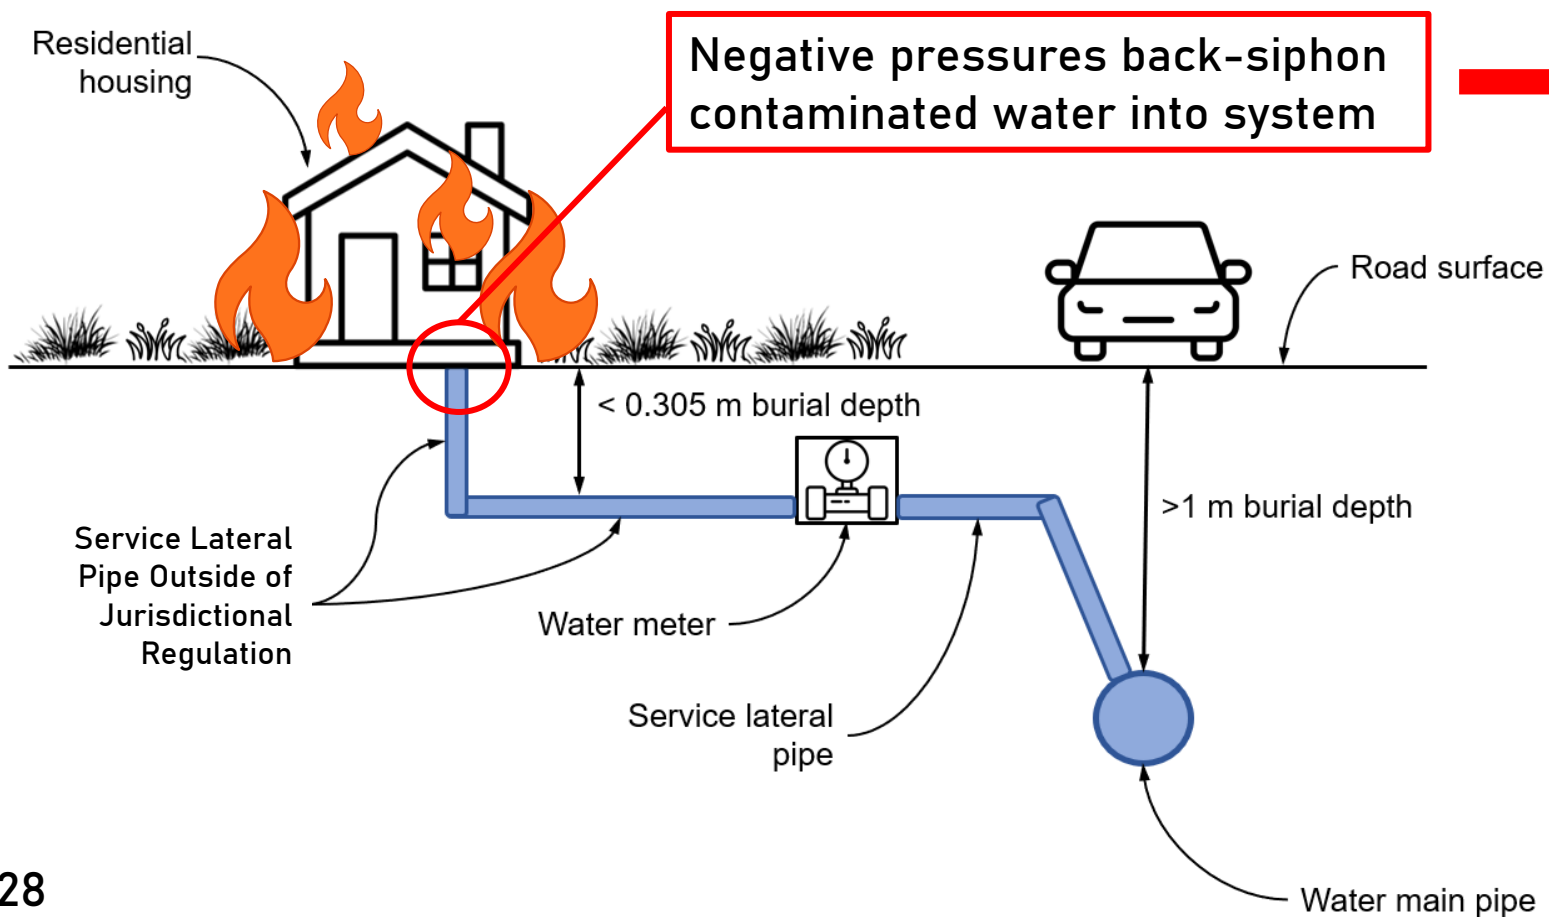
Negative pressures back-siphon contaminated water into system

Residential housing

Road surface

< 0.305 m burial depth

>1 m burial depth

Service Lateral Pipe Outside of Jurisdictional Regulation

Water meter

Service lateral pipe

Water main pipe

28